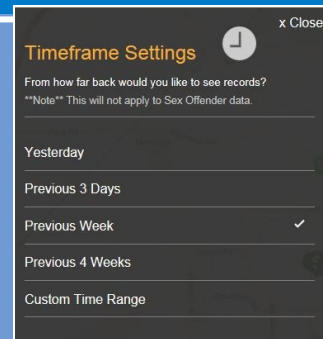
x Close

Timeframe Settings

From how far back would you like to see records?
**Note** This will not apply to Sex Offender data.

Yesterday

Previous 3 Days

Previous Week ✓

Previous 4 Weeks

Custom Time Range